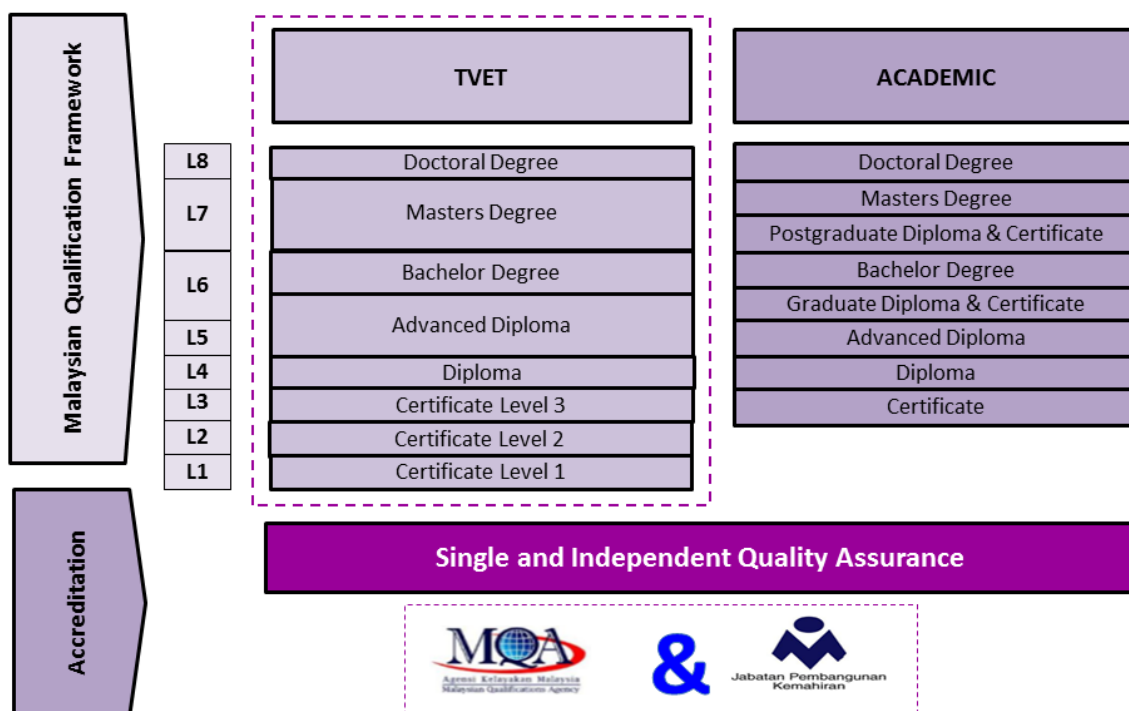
Malaysian Qualification Framework

TVET

ACADEMIC

| | TVET | ACADEMIC |
|---|---|---|
| L8 | Doctoral Degree | Doctoral Degree |
| L7 | Masters Degree | Masters Degree |
| | | Postgraduate Diploma & Certificate |
| L6 | Bachelor Degree | Bachelor Degree |
| | | Graduate Diploma & Certificate |
| L5 | Advanced Diploma | Advanced Diploma |
| L4 | Diploma | Diploma |
| L3 | Certificate Level 3 | Certificate |
| L2 | Certificate Level 2 | |
| L1 | Certificate Level 1 | |

Accreditation

Single and Independent Quality Assurance

MQA
Agensi Kelayakan Malaysia
Malaysian Qualifications Agency

&

Jabatan Pembangunan Kemahiran